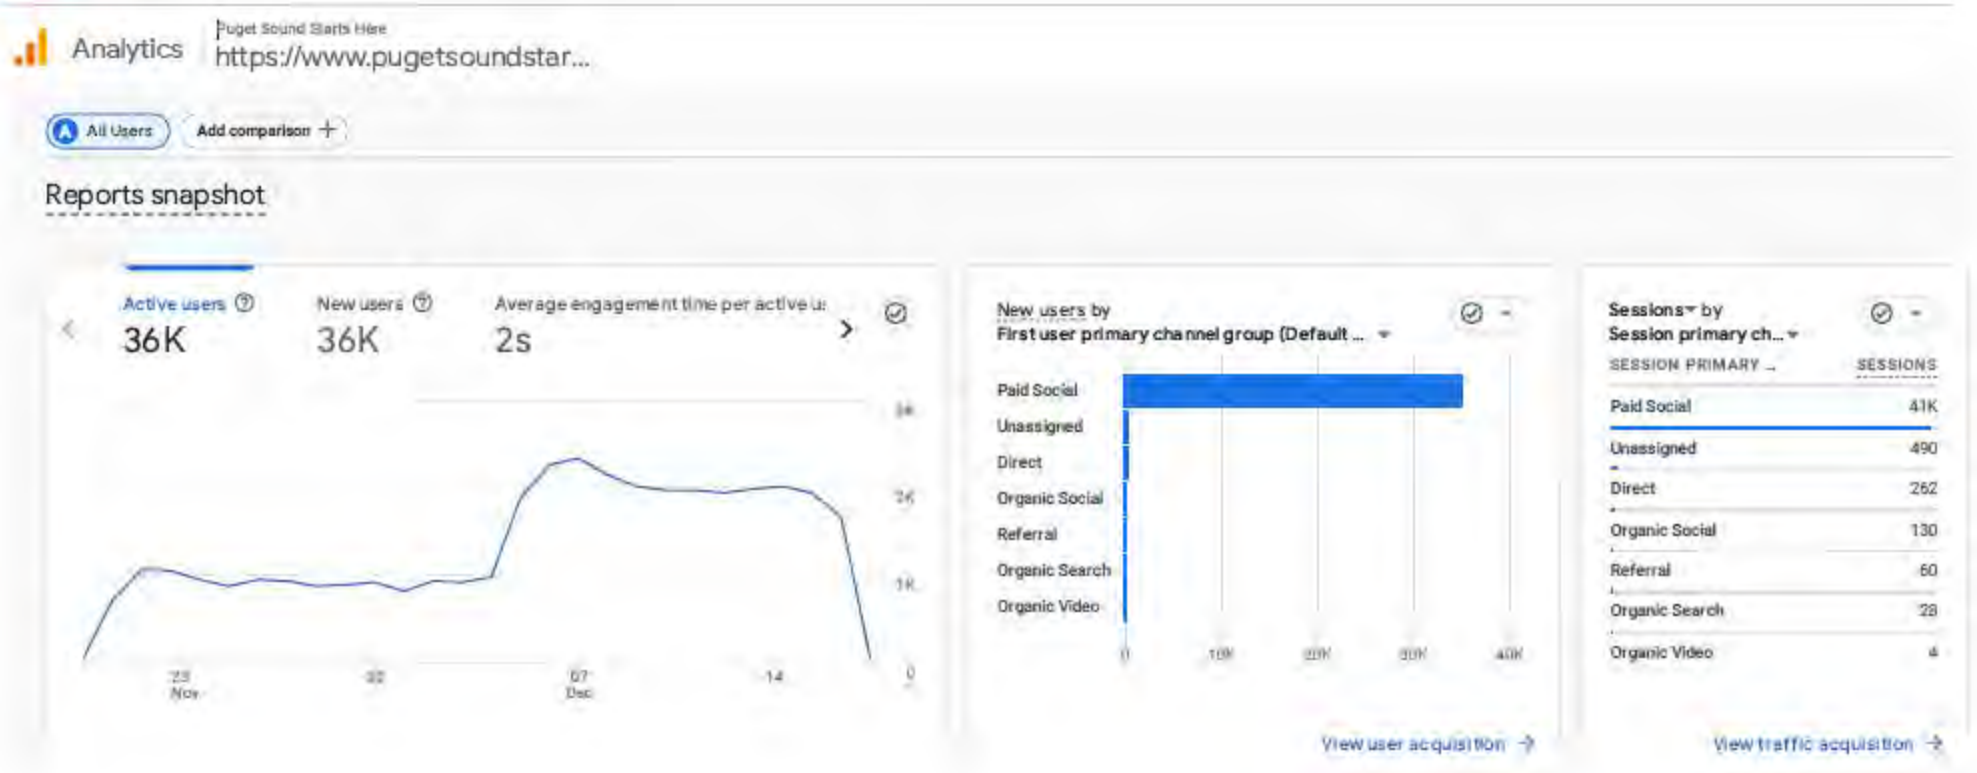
Analytics

Puget Sound Starts Here
https://www.pugetsoundstar...

All Users
Add comparison +

Reports snapshot

Active users
36K

New users
36K

Average engagement time per active u
2s

3K
2K
1K
0

23
Nov

30

07
Dec

14

New users by
First user primary channel group (Default ...

Paid Social
Unassigned
Direct
Organic Social
Referral
Organic Search
Organic Video

0
10K
20K
30K
40K

View user acquisition →

Sessions by
Session primary ch...

| SESSION PRIMARY ... | SESSIONS |
|---|---|
| Paid Social | 41K |
| Unassigned | 490 |
| Direct | 262 |
| Organic Social | 130 |
| Referral | 60 |
| Organic Search | 28 |
| Organic Video | 4 |

View traffic acquisition →